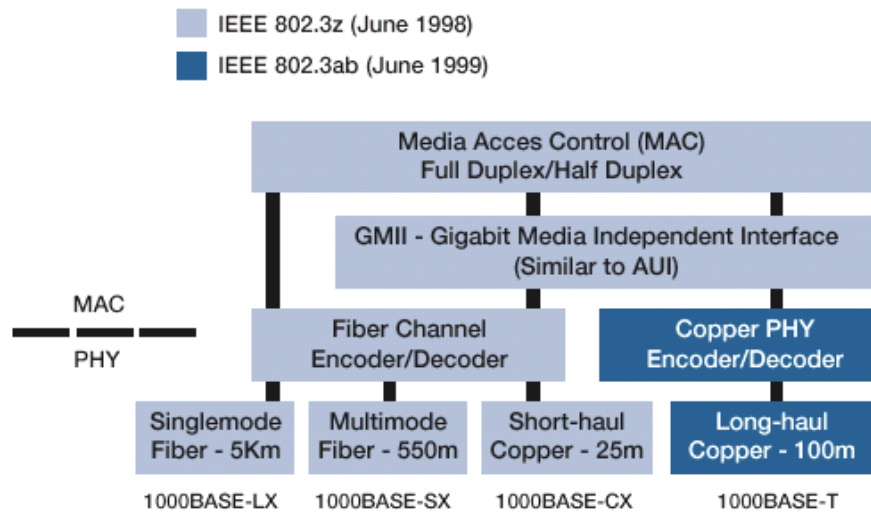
IEEE 802.3z (June 1998)

IEEE 802.3ab (June 1999)

Media Acces Control (MAC)
Full Duplex/Half Duplex

GMII - Gigabit Media Independent Interface
(Similar to AUI)

MAC

PHY

Fiber Channel
Encoder/Decoder

Copper PHY
Encoder/Decoder

Singlemode
Fiber - 5Km

Multimode
Fiber - 550m

Short-haul
Copper - 25m

Long-haul
Copper - 100m

1000BASE-LX

1000BASE-SX

1000BASE-CX

1000BASE-T